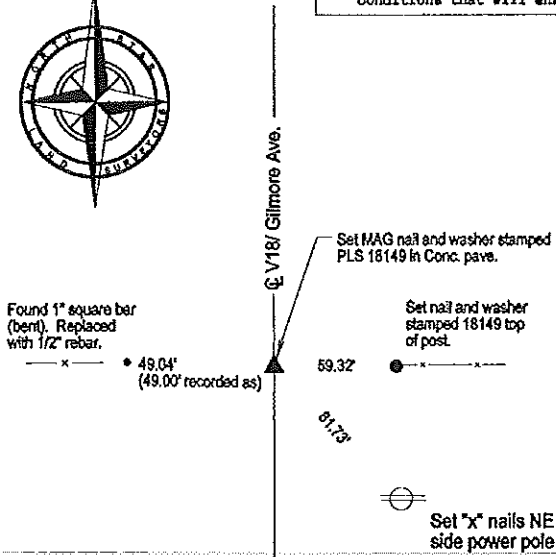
conditions that will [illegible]

N O R T H S T A R
L A N D S U R V E Y I N G

℄ V18/ Gilmore Ave.

Set MAG nail and washer stamped PLS 18149 in Conc. pave.

Found 1" square bar (bent). Replaced with 1/2" rebar.

Set nail and washer stamped 18149 top of post.

49.04'
(49.00' recorded as)

59.32'

81.73'

Set "x" nails NE side power pole